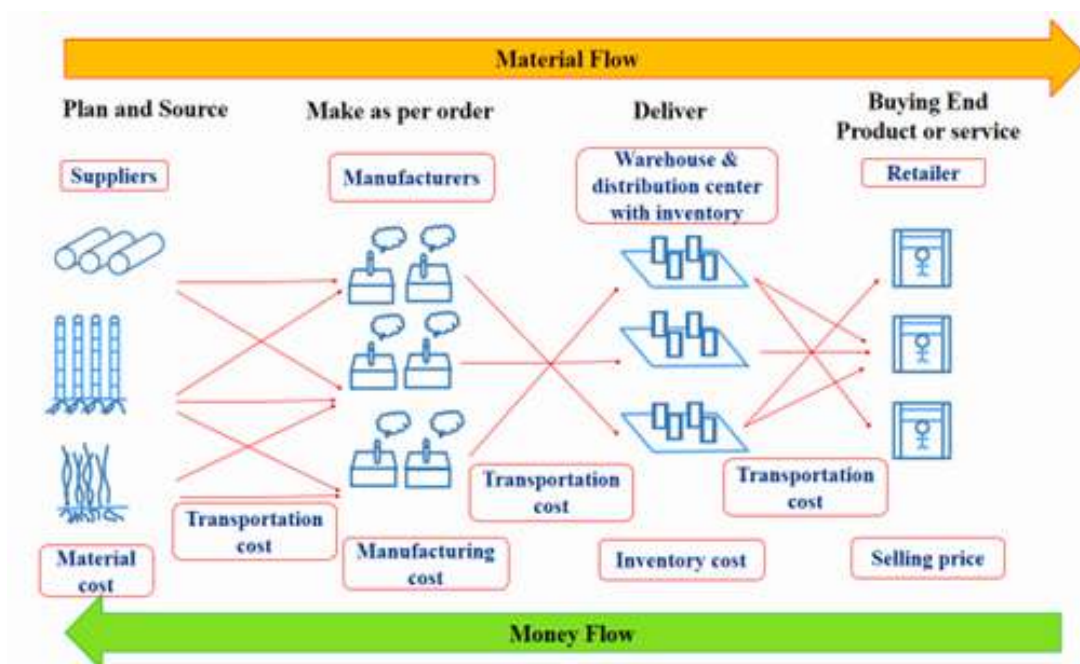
Material Flow

Plan and Source

Make as per order

Deliver

Buying End Product or service

Suppliers

Manufacturers

Warehouse & distribution center with inventory

Retailer

Transportation cost

Transportation cost

Transportation cost

Material cost

Manufacturing cost

Inventory cost

Selling price

Money Flow